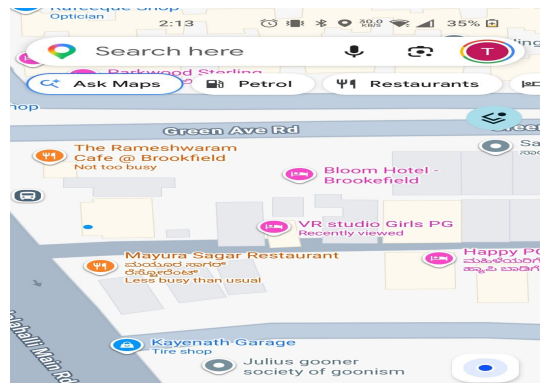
Rafeeque Shop
Optician
2:13
35%
Search here
T
Parkwood Sterling
Ask Maps
Petrol
Restaurants
hop
Green Ave Rd
Green
The Rameshwaram Cafe @ Brookefield
Not too busy
Sa
Bloom Hotel - Brookefield
VR studio Girls PG
Recently viewed
Happy P
Mayura Sagar Restaurant
ಮಯೂರ ಸಾಗರ್ ರೆಸ್ಟೋರೆಂಟ್
Less busy than usual
ಹ್ಯಾಪಿ ಬಾಡಿಗೆ
ghatahalli Main Ro
Kayenath Garage
Tire shop
Julius gooner society of goonism